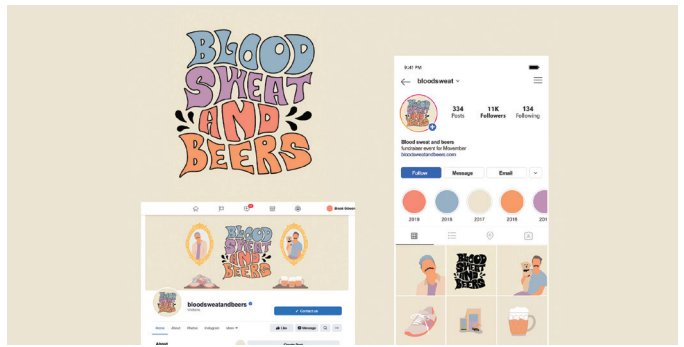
BLOOD SWEAT AND BEERS

BLOOD SWEAT AND BEERS

bloodsweatandbeers

Contact us

Home About Photos Instagram More

Like Message

About

9:41 PM

bloodsweat

334 Posts

11K Followers

134 Following

Blood sweat and beers

fundraiser event for Movember

bloodsweatandbeers.com

Follow

Message

Email

2019

2018

2017

2018

BLOOD SWEAT AND BEERS